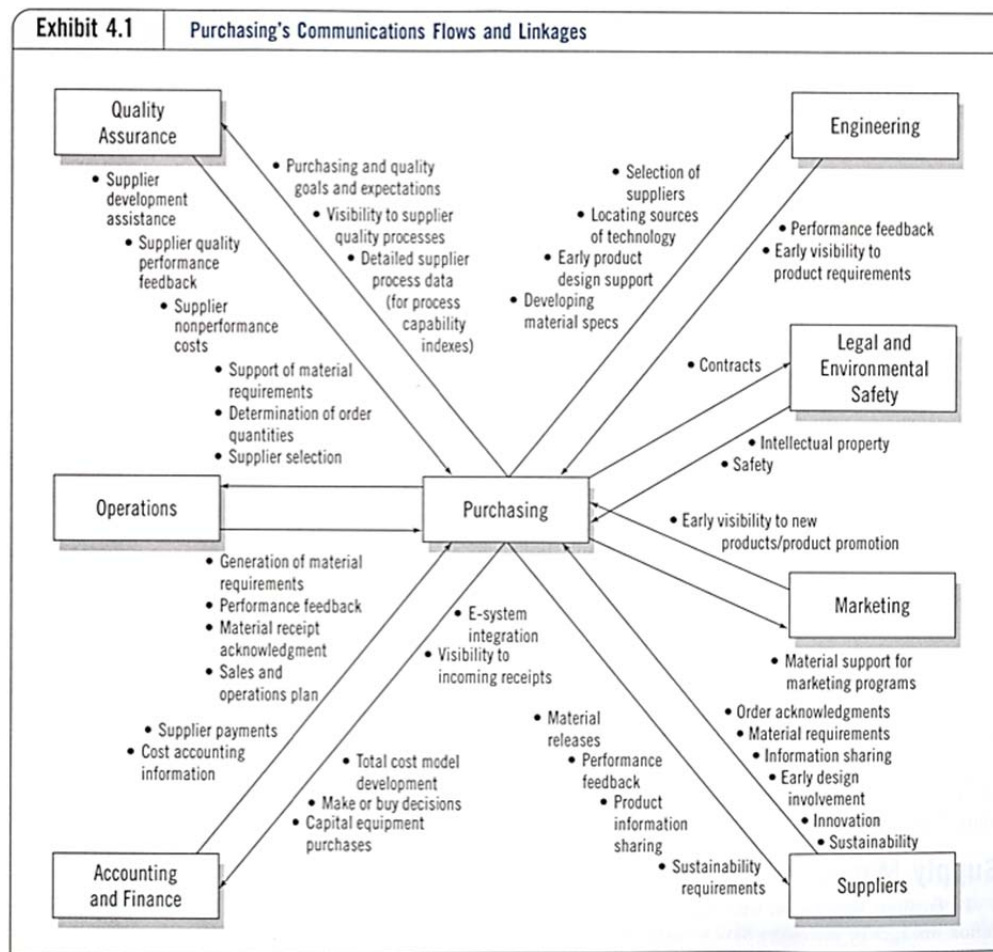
Exhibit 4.1 Purchasing's Communications Flows and Linkages

Quality Assurance

• Supplier development assistance
• Supplier quality performance feedback
• Supplier nonperformance costs

• Purchasing and quality goals and expectations
• Visibility to supplier quality processes
• Detailed supplier process data (for process capability indexes)

• Selection of suppliers
• Locating sources of technology
• Early product design support
• Developing material specs

Engineering

• Performance feedback
• Early visibility to product requirements

• Contracts

Legal and Environmental Safety

• Intellectual property
• Safety

• Support of material requirements
• Determination of order quantities
• Supplier selection

Operations

Purchasing

• Early visibility to new products/product promotion

Marketing

• Generation of material requirements
• Performance feedback
• Material receipt acknowledgment
• Sales and operations plan

• E-system integration
• Visibility to incoming receipts

• Material support for marketing programs

• Supplier payments
• Cost accounting information

• Total cost model development
• Make or buy decisions
• Capital equipment purchases

• Material releases
• Performance feedback
• Product information sharing
• Sustainability requirements

• Order acknowledgments
• Material requirements
• Information sharing
• Early design involvement
• Innovation
• Sustainability

Accounting and Finance

Suppliers